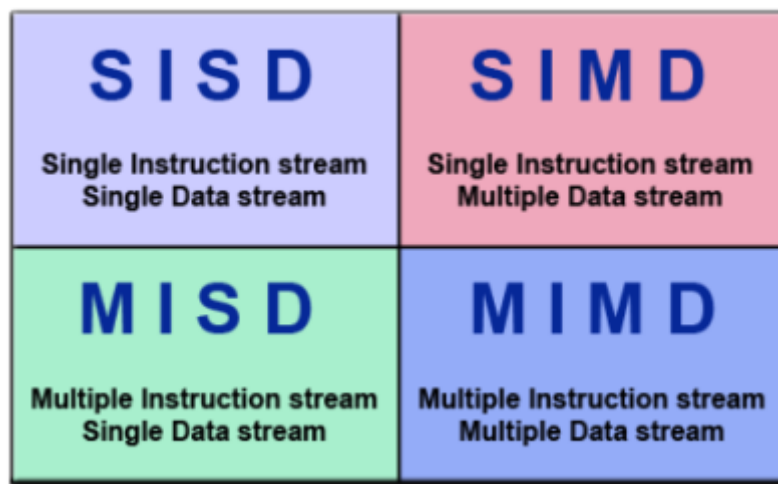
| S I S D<br>Single Instruction stream<br>Single Data stream | S I M D<br>Single Instruction stream<br>Multiple Data stream |
|---|---|
| M I S D<br>Multiple Instruction stream<br>Single Data stream | M I M D<br>Multiple Instruction stream<br>Multiple Data stream |